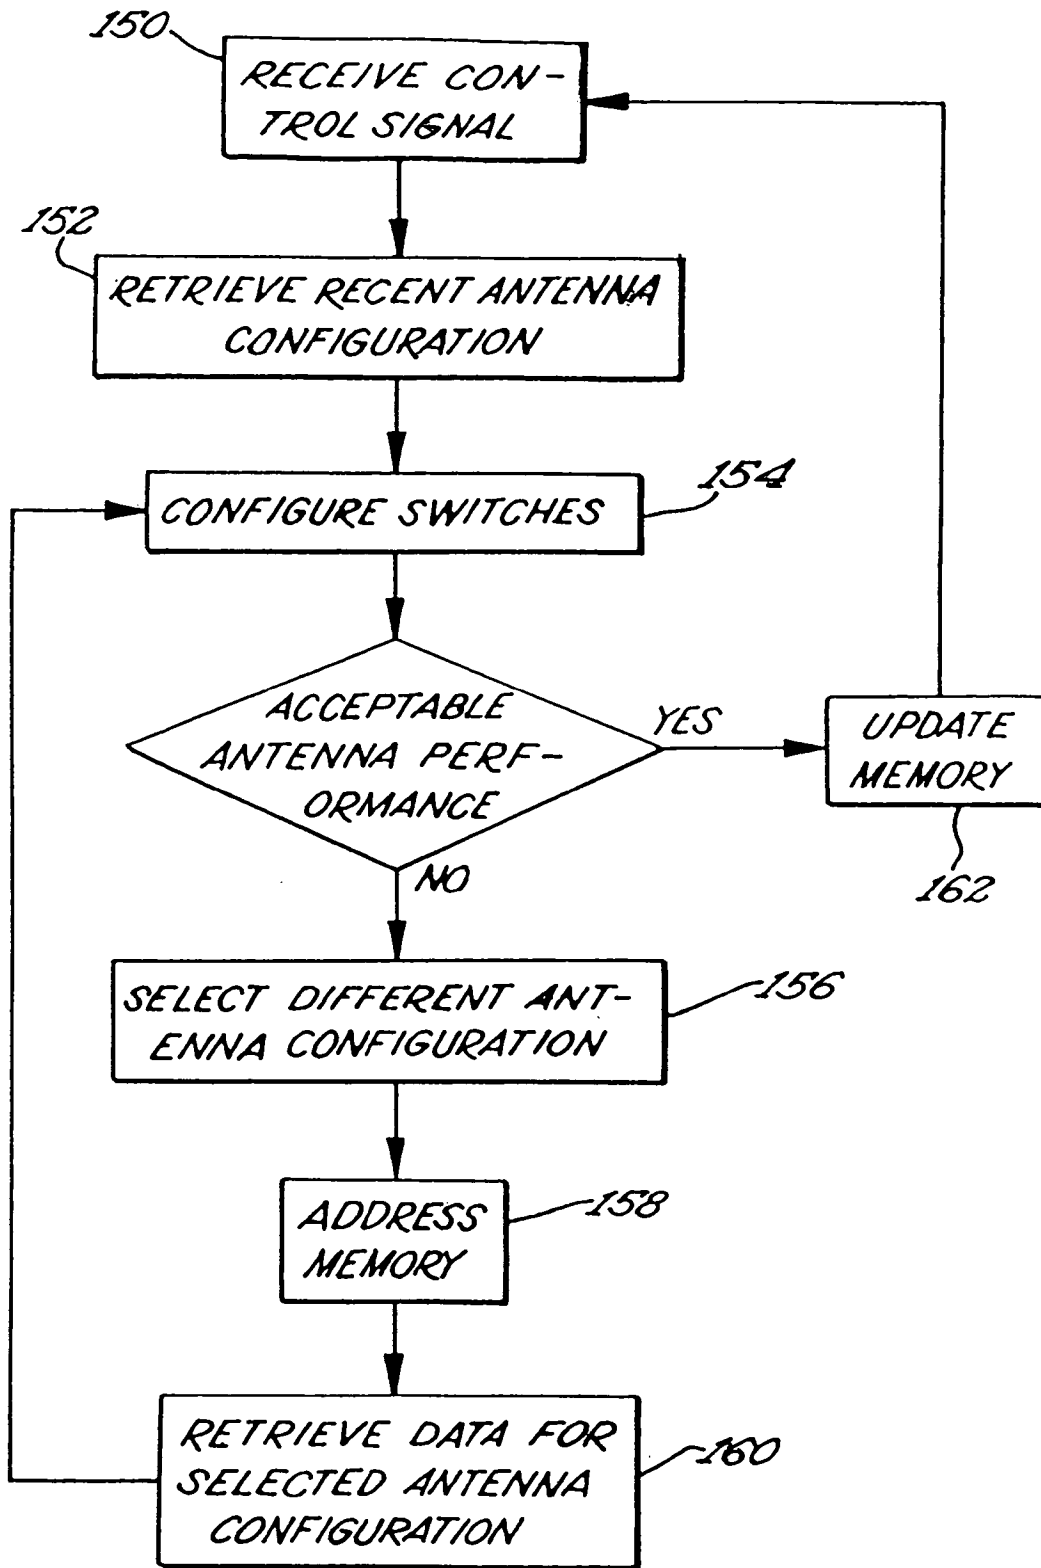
150

RECEIVE CONTROL SIGNAL

152

RETRIEVE RECENT ANTENNA CONFIGURATION

CONFIGURE SWITCHES

154

ACCEPTABLE ANTENNA PERFORMANCE

YES

UPDATE MEMORY

162

NO

SELECT DIFFERENT ANTENNA CONFIGURATION

156

ADDRESS MEMORY

158

RETRIEVE DATA FOR SELECTED ANTENNA CONFIGURATION

160